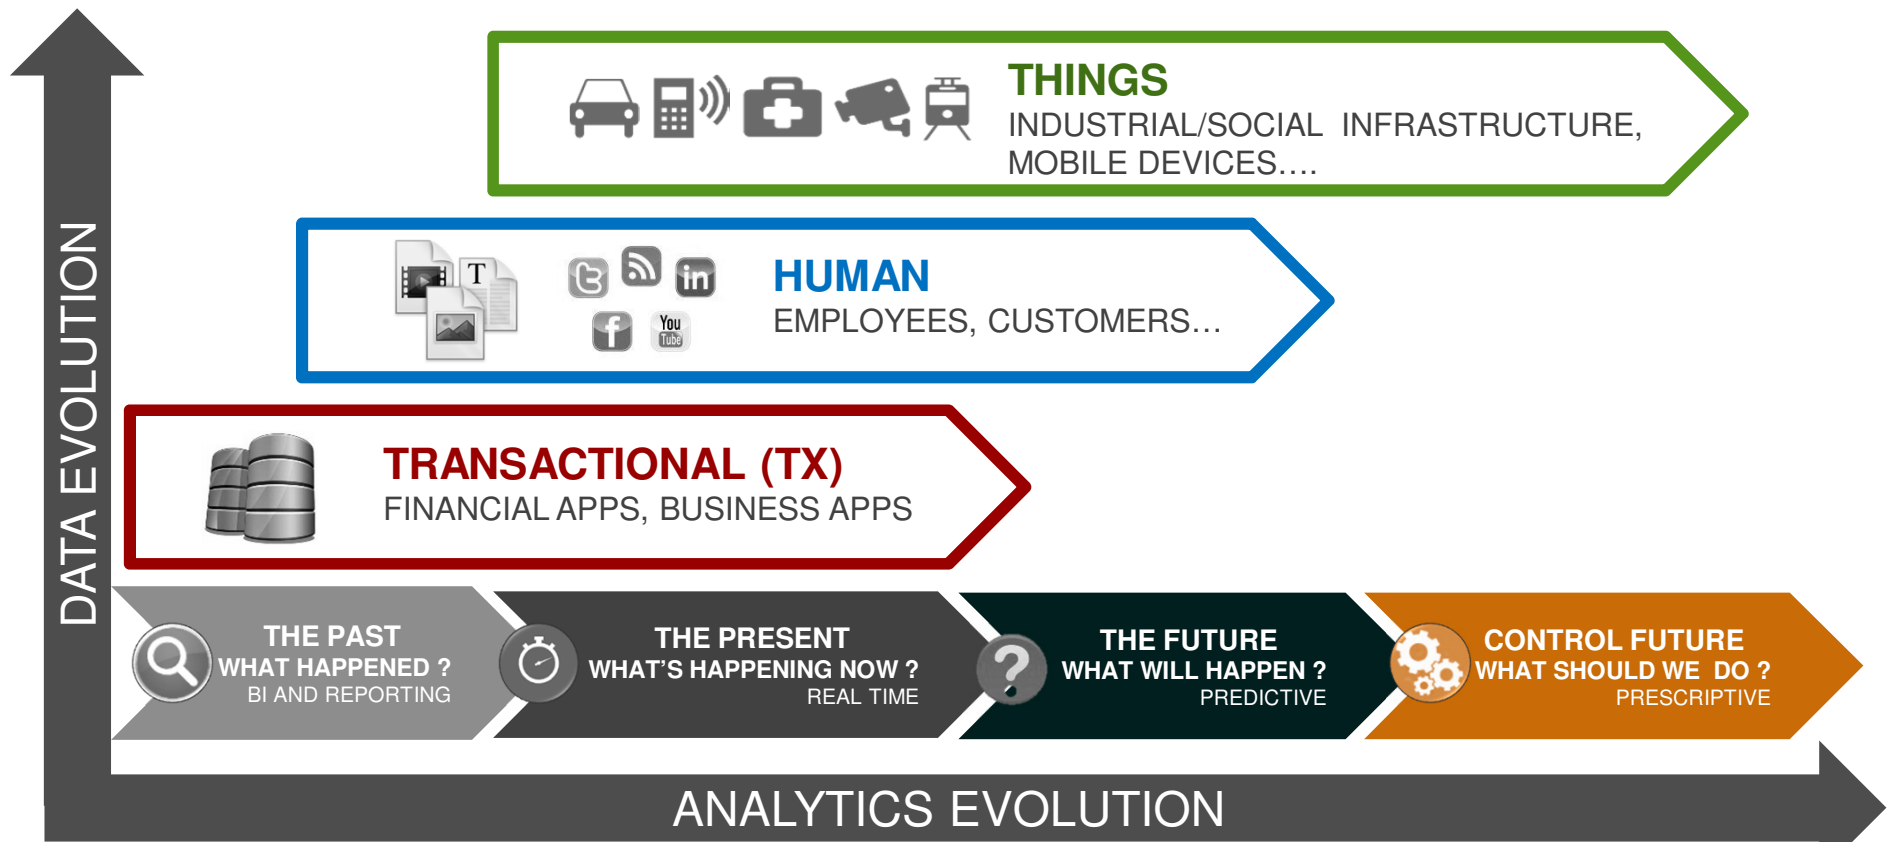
DATA EVOLUTION

THINGS
INDUSTRIAL/SOCIAL INFRASTRUCTURE, MOBILE DEVICES....

T

HUMAN
EMPLOYEES, CUSTOMERS…

You Tube

TRANSACTIONAL (TX)
FINANCIAL APPS, BUSINESS APPS

THE PAST
WHAT HAPPENED ?
BI AND REPORTING

THE PRESENT
WHAT'S HAPPENING NOW ?
REAL TIME

THE FUTURE
WHAT WILL HAPPEN ?
PREDICTIVE

CONTROL FUTURE
WHAT SHOULD WE DO ?
PRESCRIPTIVE

ANALYTICS EVOLUTION